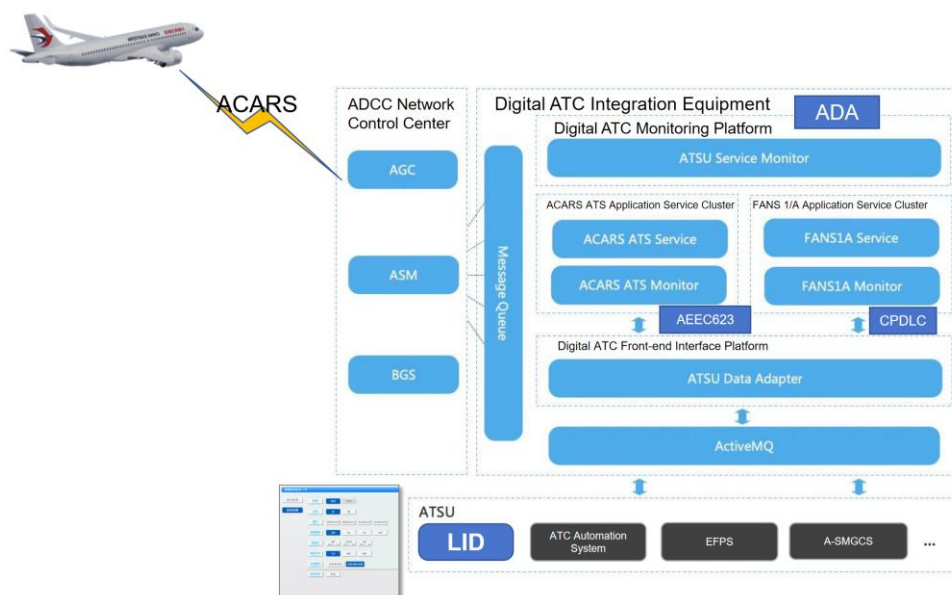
ACARS

ADCC Network Control Center

AGC

ASM

BGS

Message Queue

Digital ATC Integration Equipment

ADA

Digital ATC Monitoring Platform

ATSU Service Monitor

ACARS ATS Application Service Cluster

ACARS ATS Service

ACARS ATS Monitor

FANS 1/A Application Service Cluster

FANS1A Service

FANS1A Monitor

AEEC623

CPDLC

Digital ATC Front-end Interface Platform

ATSU Data Adapter

ActiveMQ

ATSU

LID

ATC Automation System

EFPS

A-SMGCS

...